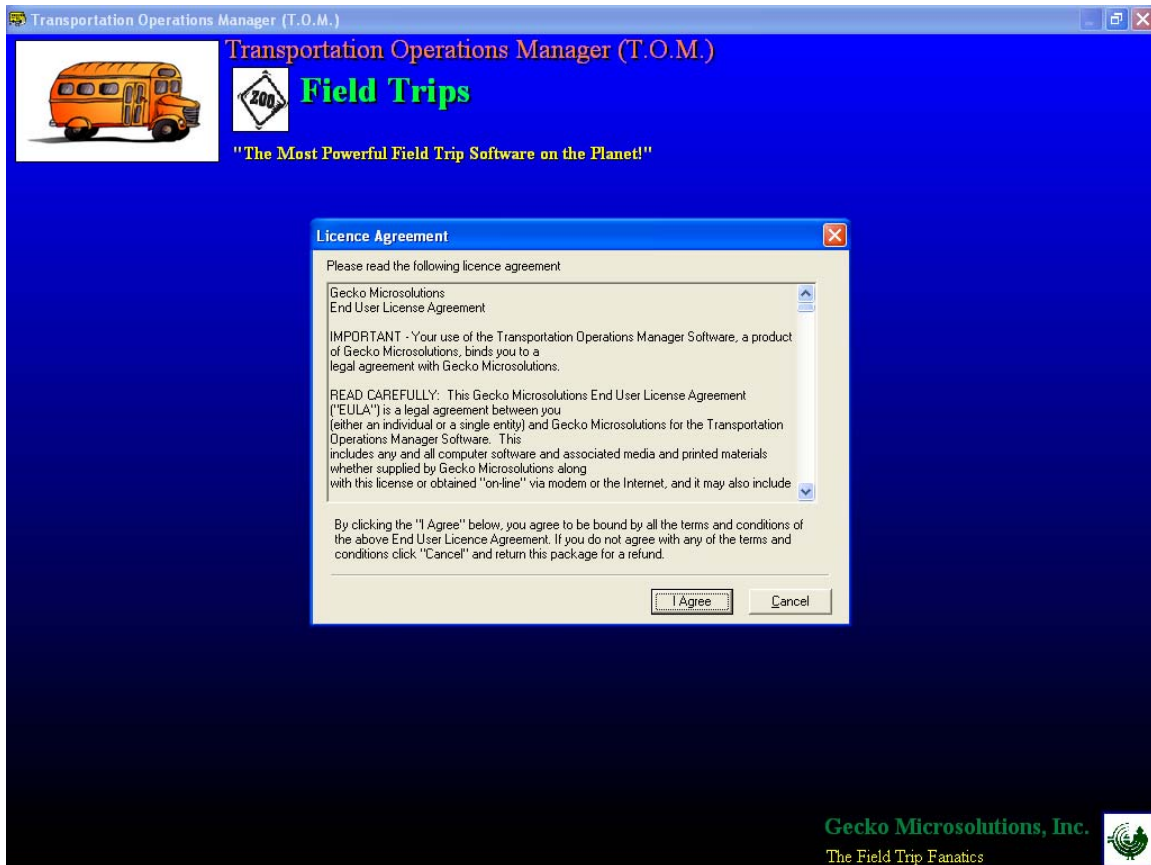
Transportation Operations Manager (T.O.M.)

Transportation Operations Manager (T.O.M.)

ZOO

Field Trips

"The Most Powerful Field Trip Software on the Planet!"

Licence Agreement

Please read the following licence agreement

Gecko Microsolutions
End User License Agreement

IMPORTANT - Your use of the Transportation Operations Manager Software, a product of Gecko Microsolutions, binds you to a legal agreement with Gecko Microsolutions.

READ CAREFULLY: This Gecko Microsolutions End User License Agreement ("EULA") is a legal agreement between you (either an individual or a single entity) and Gecko Microsolutions for the Transportation Operations Manager Software. This includes any and all computer software and associated media and printed materials whether supplied by Gecko Microsolutions along with this license or obtained "on-line" via modem or the Internet, and it may also include

By clicking the "I Agree" below, you agree to be bound by all the terms and conditions of the above End User Licence Agreement. If you do not agree with any of the terms and conditions click "Cancel" and return this package for a refund.

I Agree

Cancel

Gecko Microsolutions, Inc.

The Field Trip Fanatics